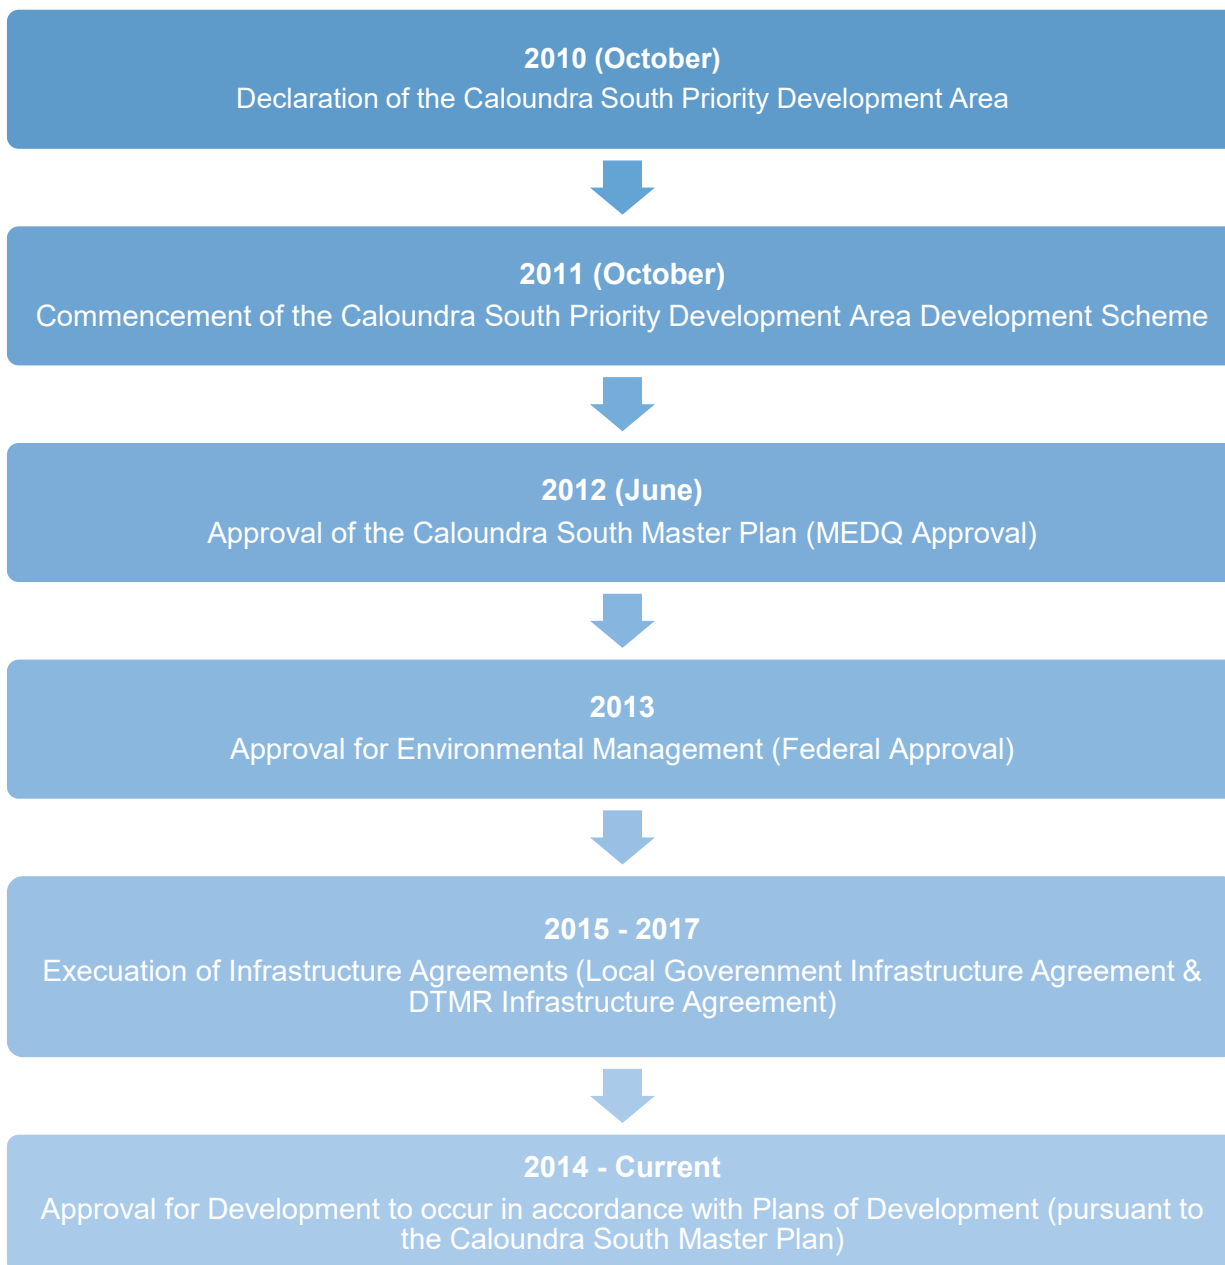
**2010 (October)**
Declaration of the Caloundra South Priority Development Area

**2011 (October)**
Commencement of the Caloundra South Priority Development Area Development Scheme

**2012 (June)**
Approval of the Caloundra South Master Plan (MEDQ Approval)

**2013**
Approval for Environmental Management (Federal Approval)

**2015 - 2017**
Execuation of Infrastructure Agreements (Local Goverenment Infrastructure Agreement & DTMR Infrastructure Agreement)

**2014 - Current**
Approval for Development to occur in accordance with Plans of Development (pursuant to the Caloundra South Master Plan)